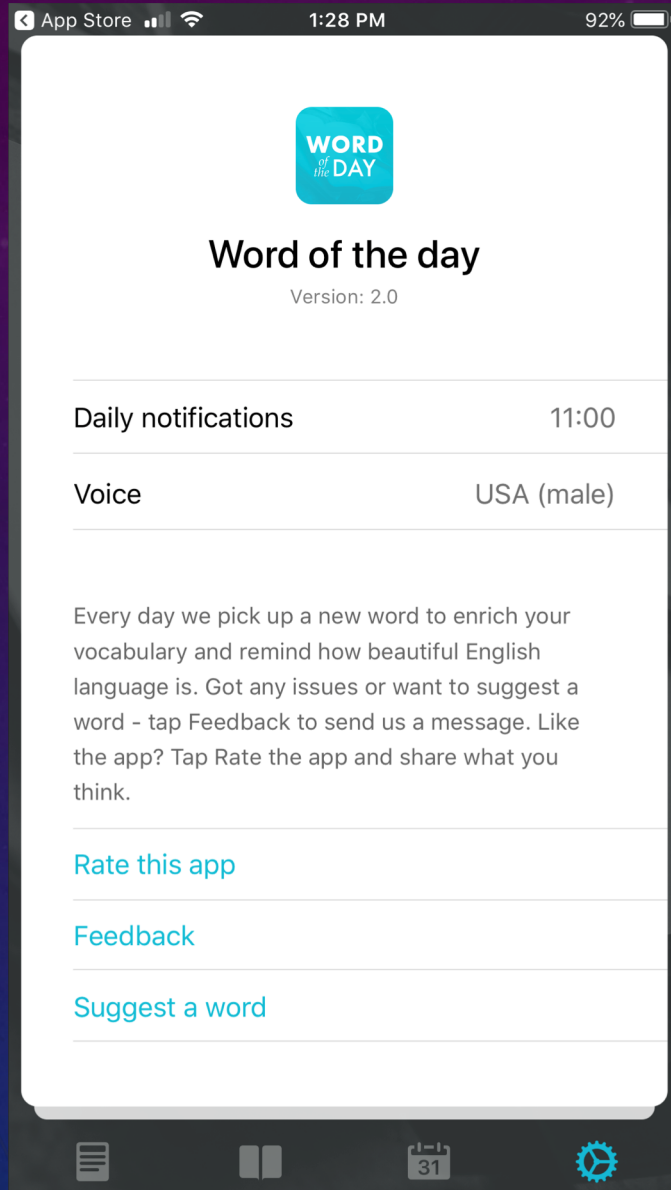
App Store 1:28 PM 92%

WORD of the DAY

Word of the day

Version: 2.0

Daily notifications 11:00

Voice USA (male)

Every day we pick up a new word to enrich your vocabulary and remind how beautiful English language is. Got any issues or want to suggest a word - tap Feedback to send us a message. Like the app? Tap Rate the app and share what you think.

Rate this app

Feedback

Suggest a word

31